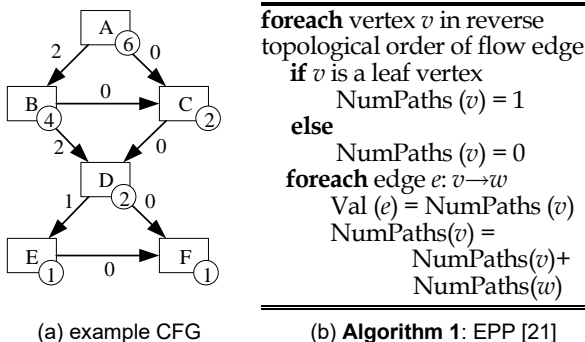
A 6
2
0
B 4
0
C 2
2
0
D 2
1
0
E 1
0
F 1

(a) example CFG

**foreach** vertex $v$ in reverse topological order of flow edge
**if** $v$ is a leaf vertex
NumPaths $(v) = 1$
**else**
NumPaths $(v) = 0$
**foreach** edge $e$: $v \rightarrow w$
Val $(e)$ = NumPaths $(v)$
NumPaths$(v)$ =
NumPaths$(v)$+
NumPaths$(w)$

(b) **Algorithm 1**: EPP [21]